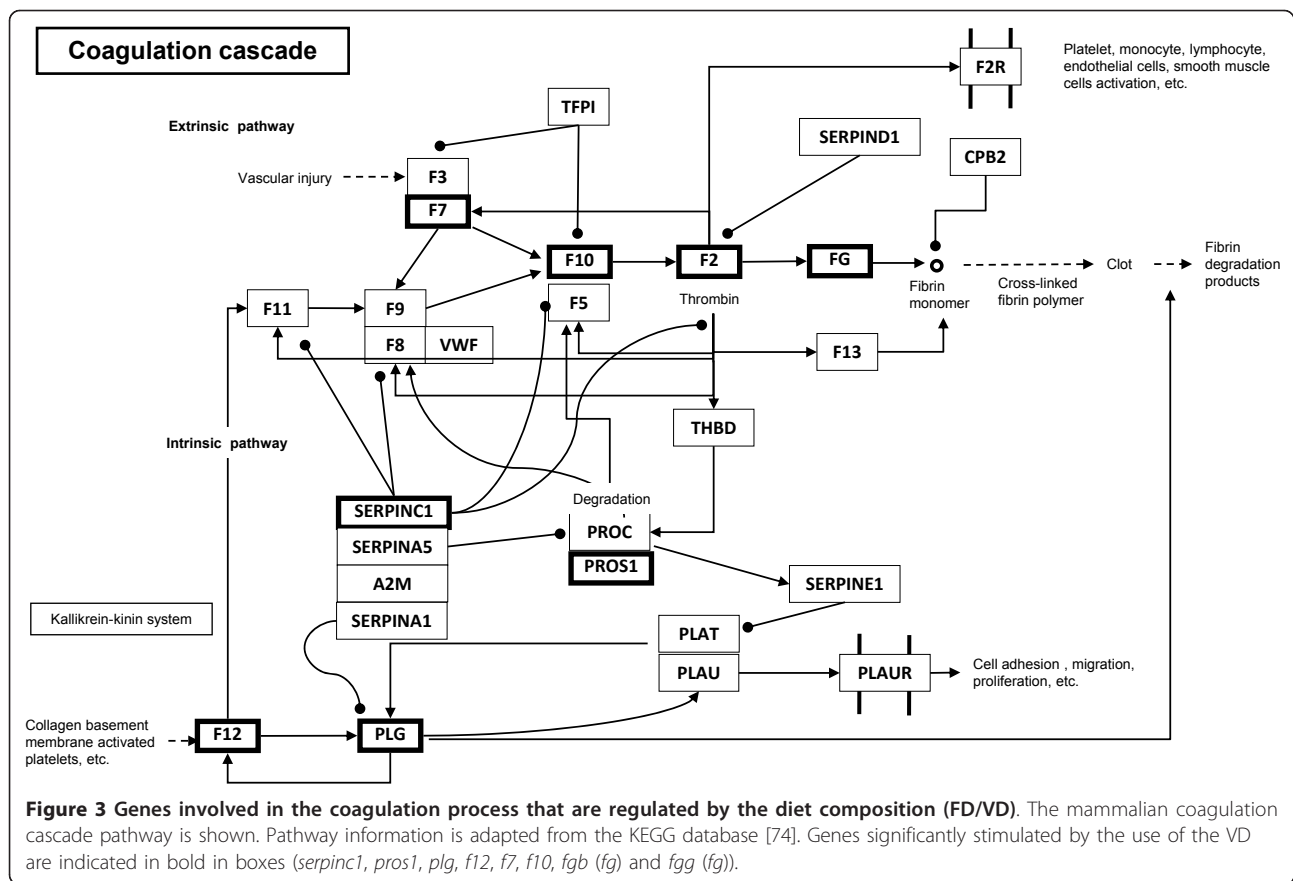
Coagulation cascade

F2R

Platelet, monocyte, lymphocyte, endothelial cells, smooth muscle cells activation, etc.

TFPI

Extrinsic pathway

SERPIND1

CPB2

Vascular injury

F3

F7

F10

F2

FG

Fibrin monomer

Cross-linked fibrin polymer

Clot

Fibrin degradation products

F11

F9

F5

Thrombin

F8

VWF

F13

THBD

Intrinsic pathway

Degradation

SERPINC1

PROC

SERPINA5

PROS1

A2M

SERPINE1

Kallikrein-kinin system

SERPINA1

PLAT

PLAU

PLAUR

Cell adhesion , migration, proliferation, etc.

Collagen basement membrane activated platelets, etc.

F12

PLG

**Figure 3 Genes involved in the coagulation process that are regulated by the diet composition (FD/VD)**. The mammalian coagulation cascade pathway is shown. Pathway information is adapted from the KEGG database [74]. Genes significantly stimulated by the use of the VD are indicated in bold in boxes (*serpinc1*, *pros1*, *plg*, *f12*, *f7*, *f10*, *fgb* (*fg*) and *fgg* (*fg*)).